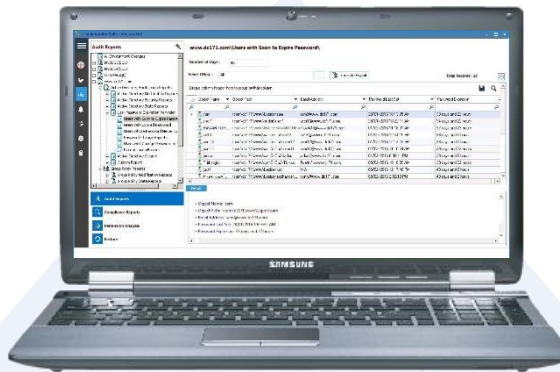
Audit Reports

www.ds171.com\Users with Soon to Expire Password\

Number of days:

Select OU(s):

Generate Report

Total Records:

Drag a column header here to group by that column

Audit Reports

Compliance Reports

Retention Analytics

Backup

Detail

SAMSUNG